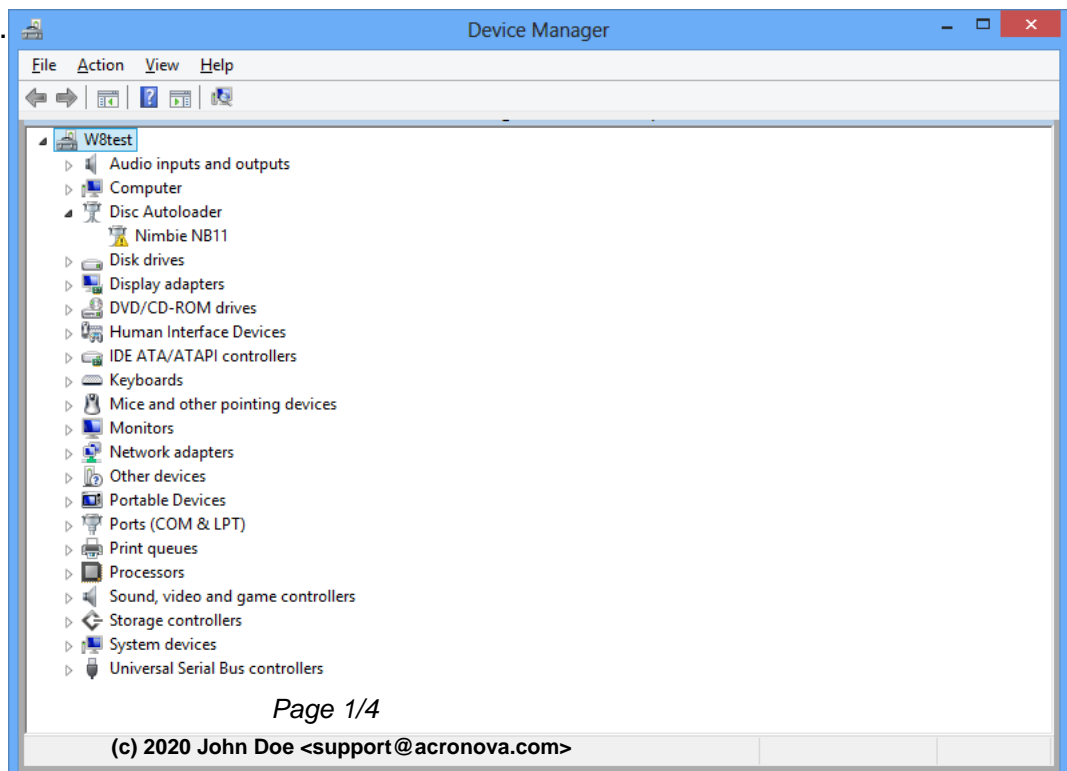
Device Manager

File Action View Help

W8test
Audio inputs and outputs
Computer
Disc Autoloader
Nimbie NB11
Disk drives
Display adapters
DVD/CD-ROM drives
Human Interface Devices
IDE ATA/ATAPI controllers
Keyboards
Mice and other pointing devices
Monitors
Network adapters
Other devices
Portable Devices
Ports (COM & LPT)
Print queues
Processors
Sound, video and game controllers
Storage controllers
System devices
Universal Serial Bus controllers

Page 1/4

(c) 2020 John Doe <support@acronova.com>